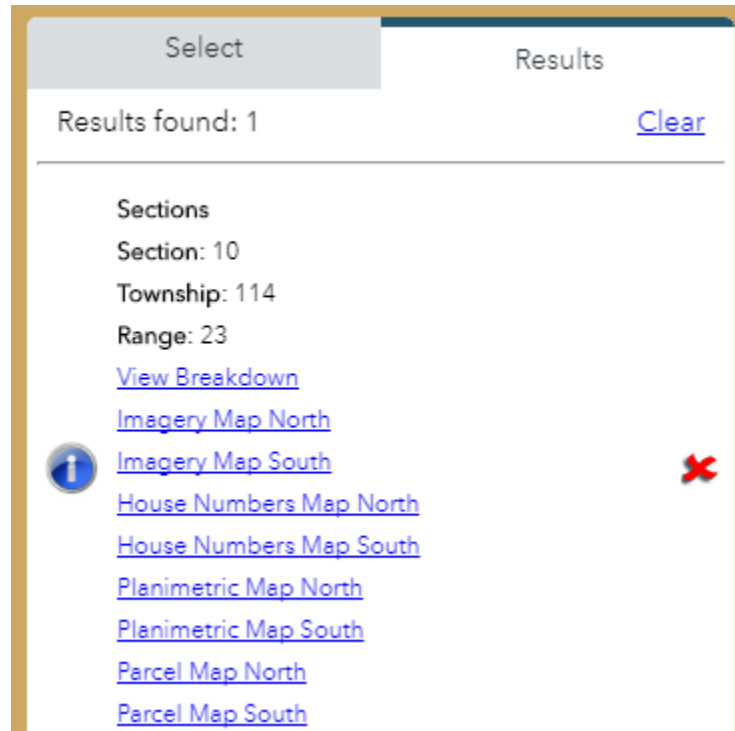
Select

Results

Results found: 1

Clear

Sections
Section: 10
Township: 114
Range: 23
View Breakdown
Imagery Map North
Imagery Map South
House Numbers Map North
House Numbers Map South
Planimetric Map North
Planimetric Map South
Parcel Map North
Parcel Map South